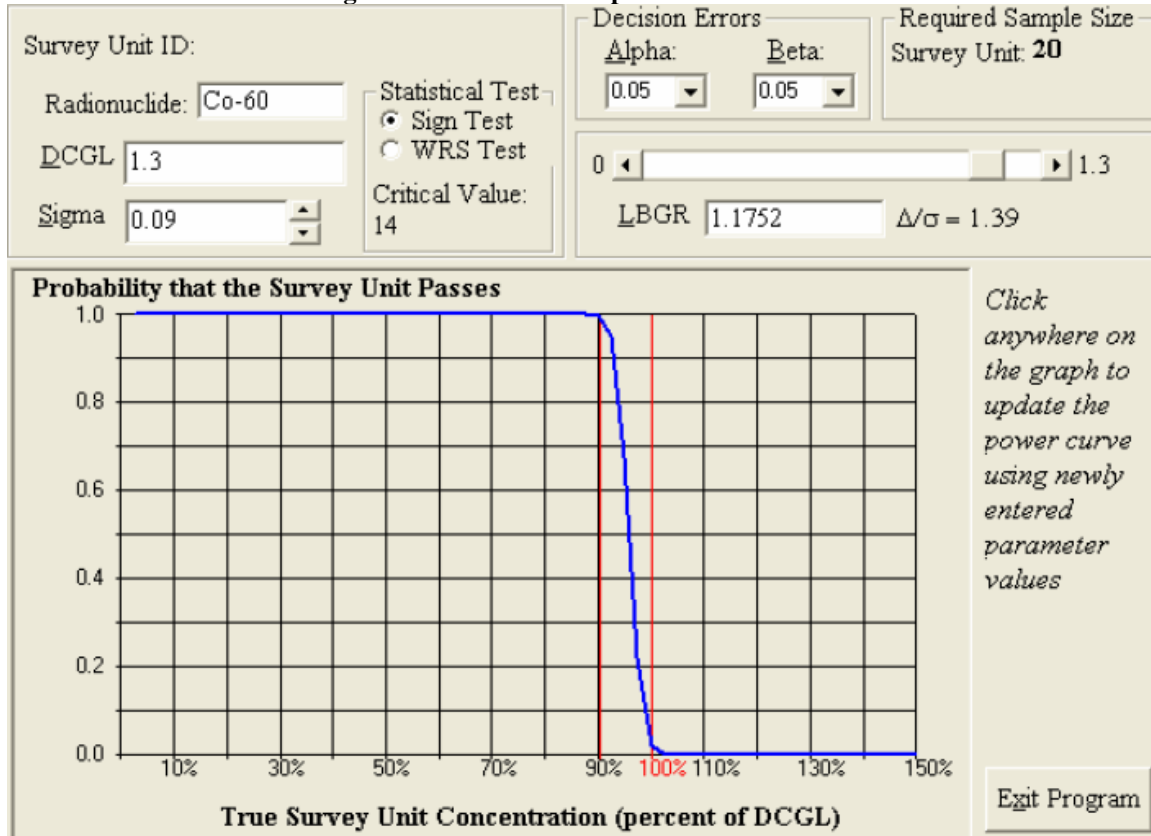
Survey Unit ID:

Radionuclide: Co-60

DCGL 1.3

Sigma 0.09

Statistical Test
Sign Test
WRS Test

Critical Value: 14

Decision Errors
Alpha: 0.05
Beta: 0.05

Required Sample Size
Survey Unit: **20**

0 1.3

LBGR 1.1752 $\Delta/\sigma = 1.39$

**Probability that the Survey Unit Passes**

1.0
0.8
0.6
0.4
0.2
0.0

10% 30% 50% 70% 90% 100% 110% 130% 150%

**True Survey Unit Concentration (percent of DCGL)**

*Click anywhere on the graph to update the power curve using newly entered parameter values*

Exit Program